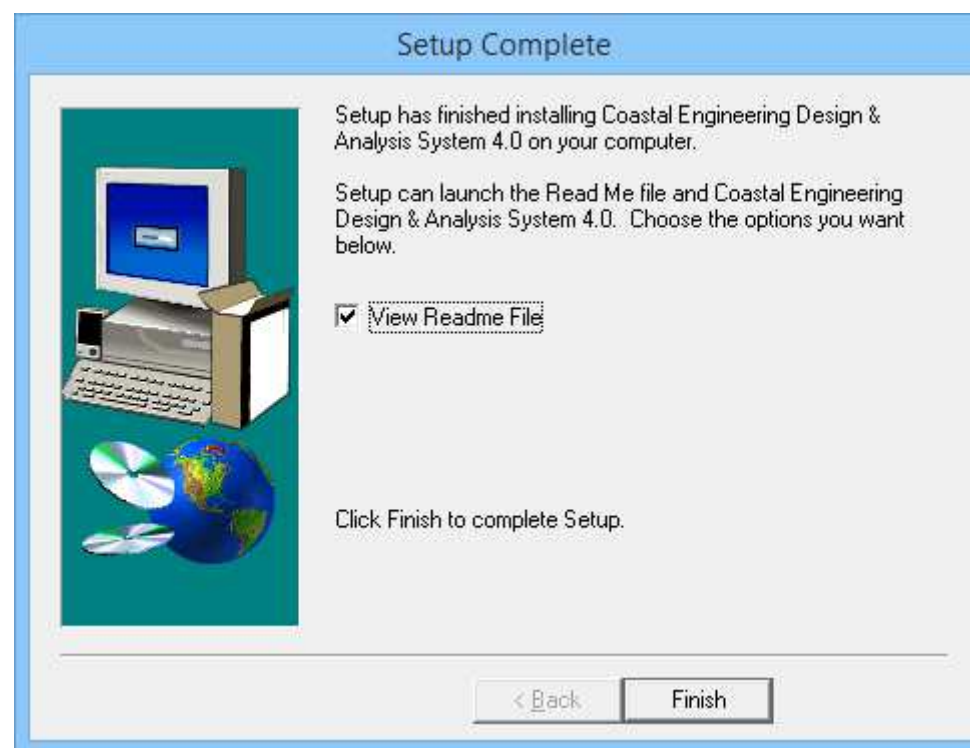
Setup Complete

Setup has finished installing Coastal Engineering Design & Analysis System 4.0 on your computer.

Setup can launch the Read Me file and Coastal Engineering Design & Analysis System 4.0. Choose the options you want below.

View Readme File

Click Finish to complete Setup.

< Back

Finish